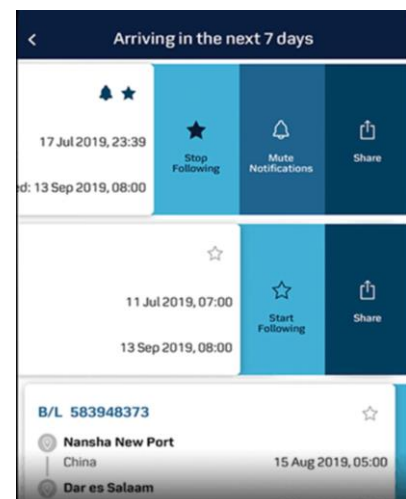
<

Arriving in the next 7 days

17 Jul 2019, 23:39

ed: 13 Sep 2019, 08:00

Stop Following

Mute Notifications

Share

11 Jul 2019, 07:00

13 Sep 2019, 08:00

Start Following

Share

B/L 583948373

Nansha New Port

China

15 Aug 2019, 05:00

Dar es Salaam